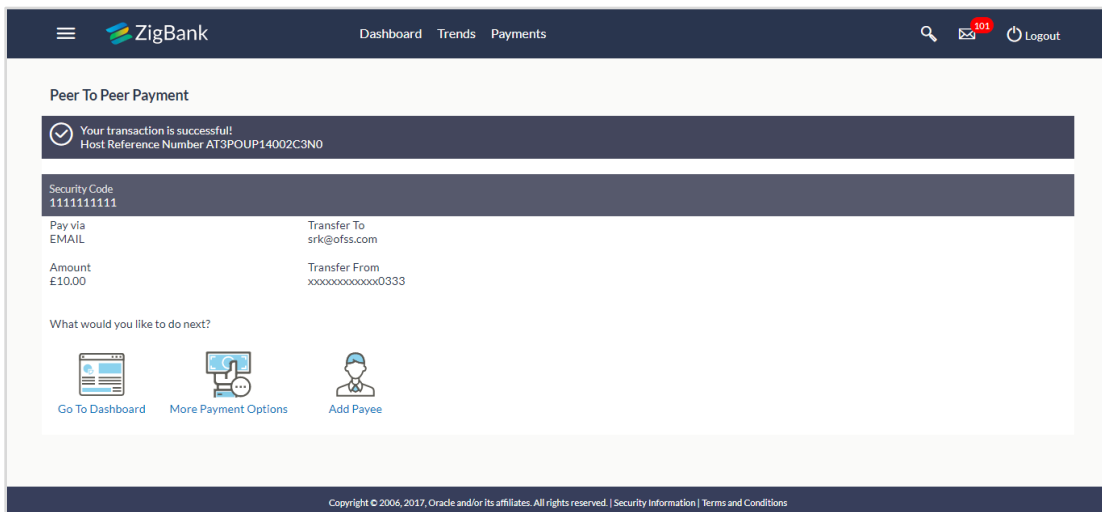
ZigBank Dashboard Trends Payments 101 Logout

Peer To Peer Payment

Your transaction is successful!
Host Reference Number AT3POUP14002C3N0

Security Code
1111111111

Pay via
EMAIL

Transfer To
srk@ofss.com

Amount
£10.00

Transfer From
xxxxxxxxxxxx0333

What would you like to do next?

Go To Dashboard More Payment Options Add Payee

Copyright © 2006, 2017, Oracle and/or its affiliates. All rights reserved. | Security Information | Terms and Conditions